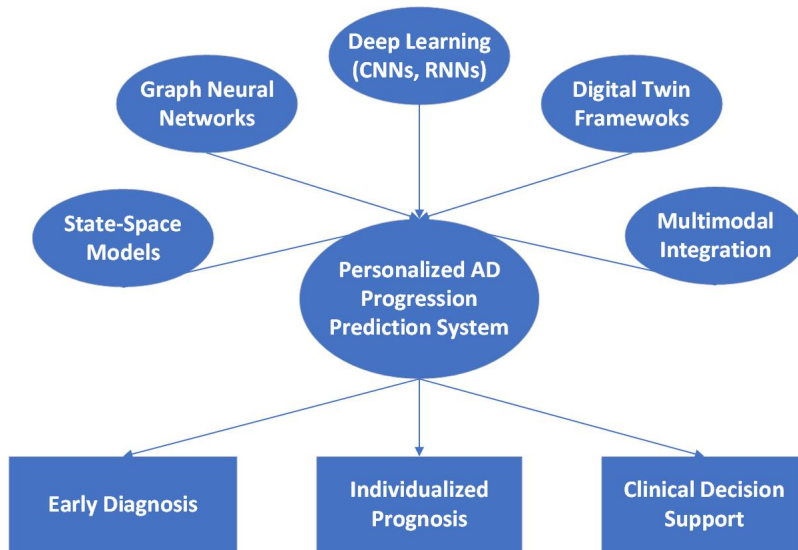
Deep Learning (CNNs, RNNs)

Graph Neural Networks

Digital Twin Framewoks

State-Space Models

Multimodal Integration

Personalized AD Progression Prediction System

Early Diagnosis

Individualized Prognosis

Clinical Decision Support